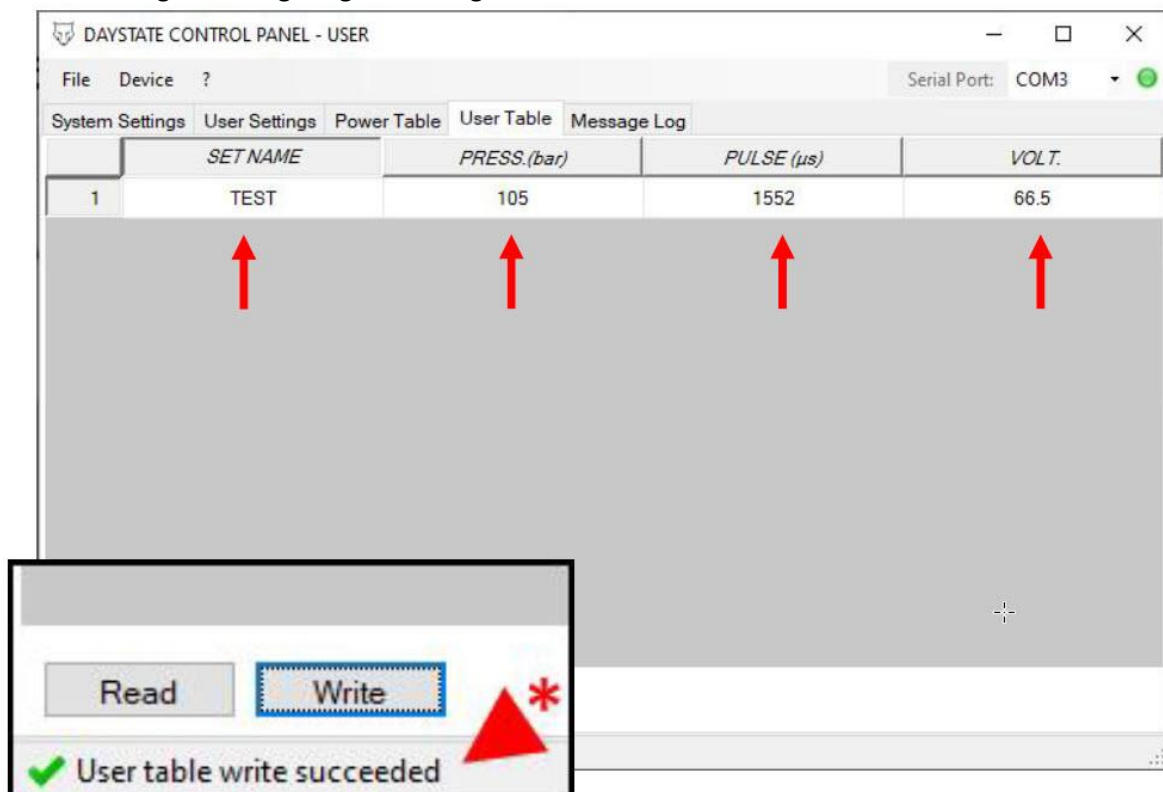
DAYSTATE CONTROL PANEL - USER

File Device ?

Serial Port: COM3

System Settings User Settings Power Table User Table Message Log

| | SET NAME | PRESS.(bar) | PULSE (µs) | VOLT. |
|---|---|---|---|---|
| 1 | TEST | 105 | 1552 | 66.5 |

Read Write

*

User table write succeeded